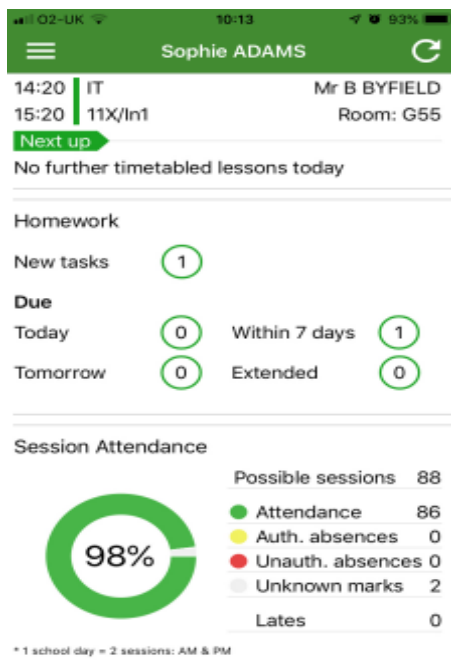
O2-UK 10:13 93%

Sophie ADAMS

14:20 IT Mr B BYFIELD
15:20 11X/In1 Room: G55

Next up
No further timetabled lessons today

Homework

New tasks 1

Due
Today 0 Within 7 days 1
Tomorrow 0 Extended 0

Session Attendance

| | |
|---|---|
| Possible sessions | 88 |
| Attendance | 86 |
| Auth. absences | 0 |
| Unauth. absences | 0 |
| Unknown marks | 2 |
| Lates | 0 |

98%

* 1 school day = 2 sessions: AM & PM